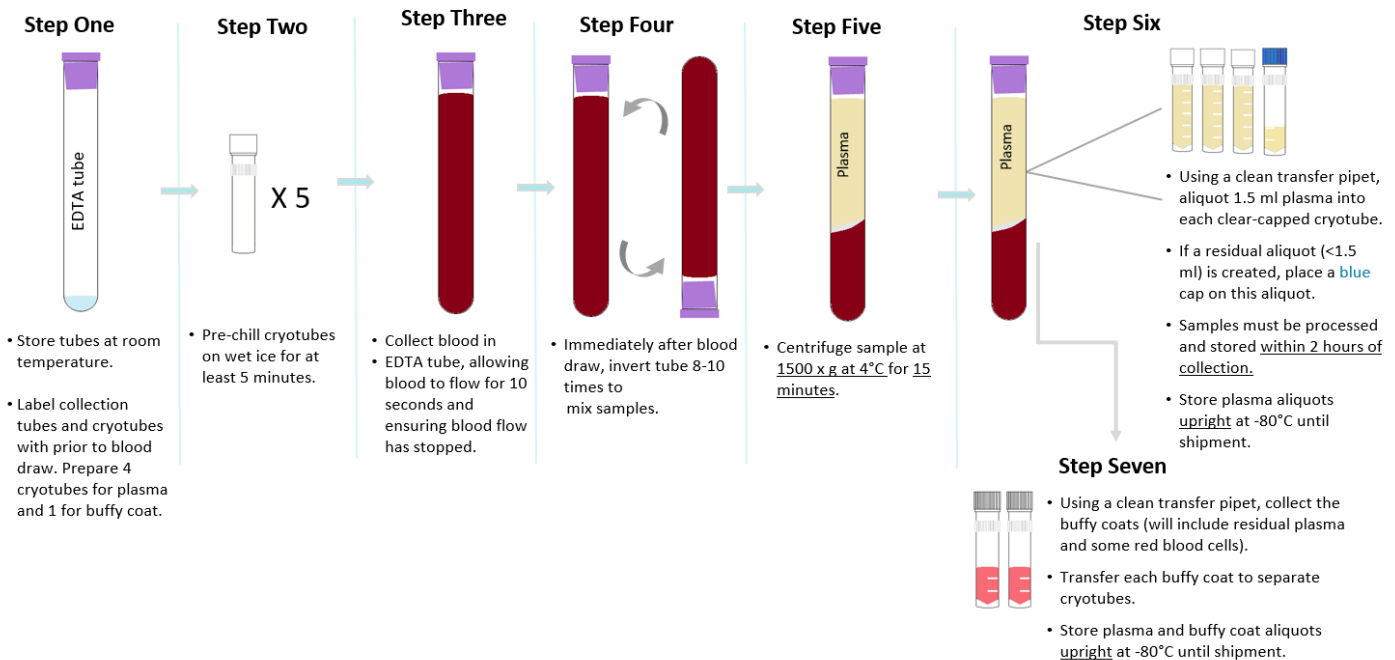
Step One

EDTA tube

• Store tubes at room temperature.

• Label collection tubes and cryotubes with prior to blood draw. Prepare 4 cryotubes for plasma and 1 for buffy coat.

Step Two

X 5

• Pre-chill cryotubes on wet ice for at least 5 minutes.

Step Three

• Collect blood in
• EDTA tube, allowing blood to flow for 10 seconds and ensuring blood flow has stopped.

Step Four

• Immediately after blood draw, invert tube 8-10 times to mix samples.

Step Five

Plasma

• Centrifuge sample at 1500 x g at 4°C for 15 minutes.

Step Six

Plasma

• Using a clean transfer pipet, aliquot 1.5 ml plasma into each clear-capped cryotube.

• If a residual aliquot (<1.5 ml) is created, place a blue cap on this aliquot.

• Samples must be processed and stored within 2 hours of collection.

• Store plasma aliquots upright at -80°C until shipment.

Step Seven

• Using a clean transfer pipet, collect the buffy coats (will include residual plasma and some red blood cells).

• Transfer each buffy coat to separate cryotubes.

• Store plasma and buffy coat aliquots upright at -80°C until shipment.